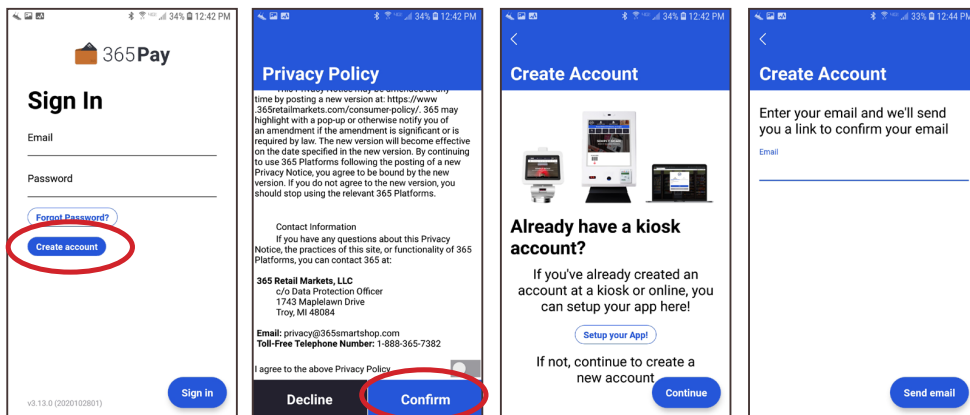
34% 12:42 PM

365Pay

Sign In

Email

Password

Forgot Password?

Create account

v3.13.0 (2020102801)

Sign in

34% 12:42 PM

Privacy Policy

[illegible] time by posting a new version at: https://www .365retailmarkets.com/consumer-policy/. 365 may highlight with a pop-up or otherwise notify you of an amendment if the amendment is significant or is required by law. The new version will become effective on the date specified in the new version. By continuing to use 365 Platforms following the posting of a new Privacy Notice, you agree to be bound by the new version. If you do not agree to the new version, you should stop using the relevant 365 Platforms.

Contact Information
If you have any questions about this Privacy Notice, the practices of this site, or functionality of 365 Platforms, you can contact 365 at:

365 Retail Markets, LLC
c/o Data Protection Officer
1743 Maplelawn Drive
Troy, MI 48084

Email: privacy@365smartshop.com
Toll-Free Telephone Number: 1-888-365-7382

I agree to the above Privacy Policy.

Decline

Confirm

34% 12:42 PM

Create Account

Already have a kiosk account?

If you've already created an account at a kiosk or online, you can setup your app here!

Setup your App!

If not, continue to create a new account

Continue

33% 12:44 PM

Create Account

Enter your email and we'll send you a link to confirm your email

Email

Send email